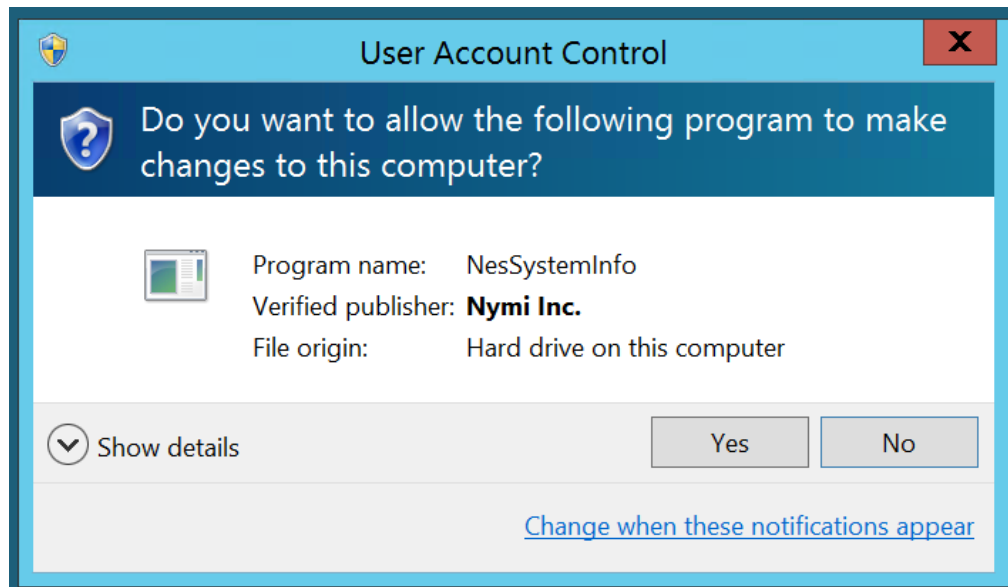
User Account Control

X

Do you want to allow the following program to make changes to this computer?

| | |
|---|---|
| Program name: | NesSystemInfo |
| Verified publisher: | **Nymi Inc.** |
| File origin: | Hard drive on this computer |

Show details

Yes

No

Change when these notifications appear